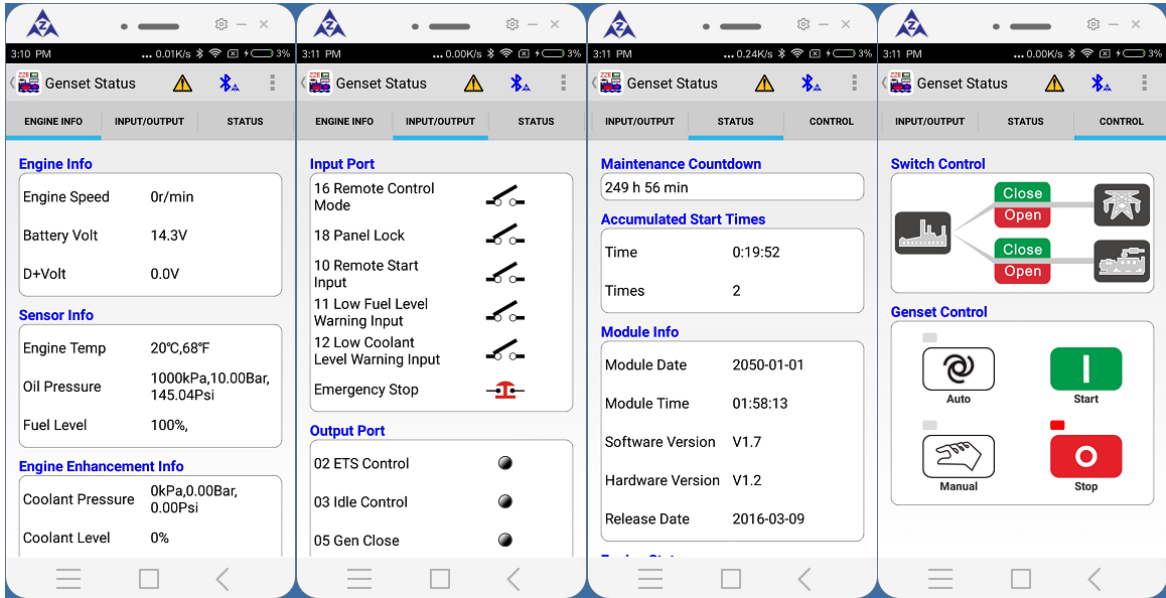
3:10 PM ...0.01K/s 3%

Genset Status

ENGINE INFO INPUT/OUTPUT STATUS

Engine Info

| | |
|---|---|
| Engine Speed | 0r/min |
| Battery Volt | 14.3V |
| D+Volt | 0.0V |

Sensor Info

| | |
|---|---|
| Engine Temp | 20℃,68℉ |
| Oil Pressure | 1000kPa,10.00Bar, 145.04Psi |
| Fuel Level | 100%, |

Engine Enhancement Info

| | |
|---|---|
| Coolant Pressure | 0kPa,0.00Bar, 0.00Psi |
| Coolant Level | 0% |

3:11 PM ...0.00K/s 3%

Genset Status

ENGINE INFO INPUT/OUTPUT STATUS

Input Port

16 Remote Control Mode
18 Panel Lock
10 Remote Start Input
11 Low Fuel Level Warning Input
12 Low Coolant Level Warning Input
Emergency Stop

Output Port

02 ETS Control
03 Idle Control
05 Gen Close

3:11 PM ...0.24K/s 3%

Genset Status

INPUT/OUTPUT STATUS CONTROL

Maintenance Countdown

249 h 56 min

Accumulated Start Times

| | |
|---|---|
| Time | 0:19:52 |
| Times | 2 |

Module Info

| | |
|---|---|
| Module Date | 2050-01-01 |
| Module Time | 01:58:13 |
| Software Version | V1.7 |
| Hardware Version | V1.2 |
| Release Date | 2016-03-09 |

3:11 PM ...0.00K/s 3%

Genset Status

INPUT/OUTPUT STATUS CONTROL

Switch Control

Close
Open
Close
Open

Genset Control

Auto
Start
Manual
Stop